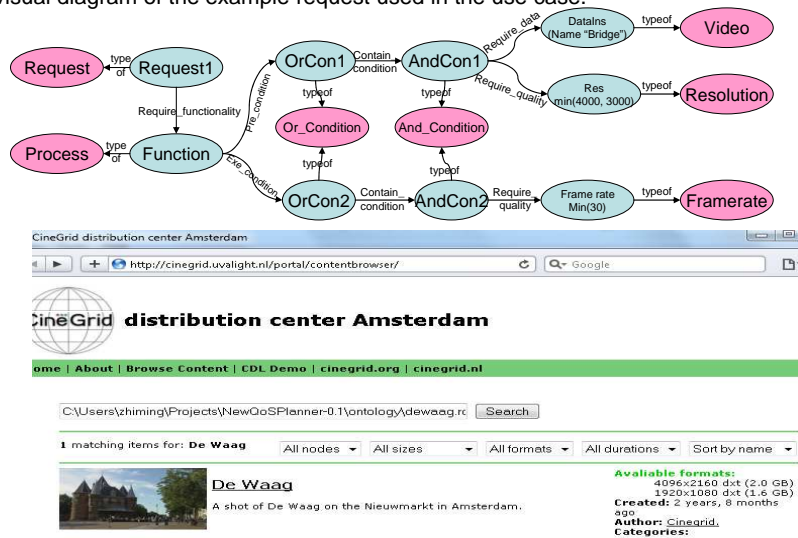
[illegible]isual diagram of the example request used in the use case.

Request
type of
Request1
Require_functionality
Process
type of
Function
Pre_condition
Exe_condition
OrCon1
Contain condition
AndCon1
typeof
Or_Condition
typeof
And_Condition
typeof
OrCon2
Contain_ condition
AndCon2
typeof
Require data
DataIns (Name "Bridge")
typeof
Video
Require_quality
Res min(4000, 3000)
typeof
Resolution
Require quality
Frame rate Min(30)
typeof
Framerate

CineGrid distribution center Amsterdam
http://cinegrid.uvalight.nl/portal/contentbrowser/
Google

CineGrid distribution center Amsterdam

ome | About | Browse Content | CDL Demo | cinegrid.org | cinegrid.nl

C:\Users\zhiming\Projects\NewQoSPlanner-0.1\ontology\dewaag.rc Search

1 matching items for: De Waag
All nodes
All sizes
All formats
All durations
Sort by name

De Waag
A shot of De Waag on the Nieuwmarkt in Amsterdam.

Avaliable formats:
4096x2160 dxt (2.0 GB)
1920x1080 dxt (1.6 GB)
Created: 2 years, 8 months ago
Author: Cinegrid.
Categories: